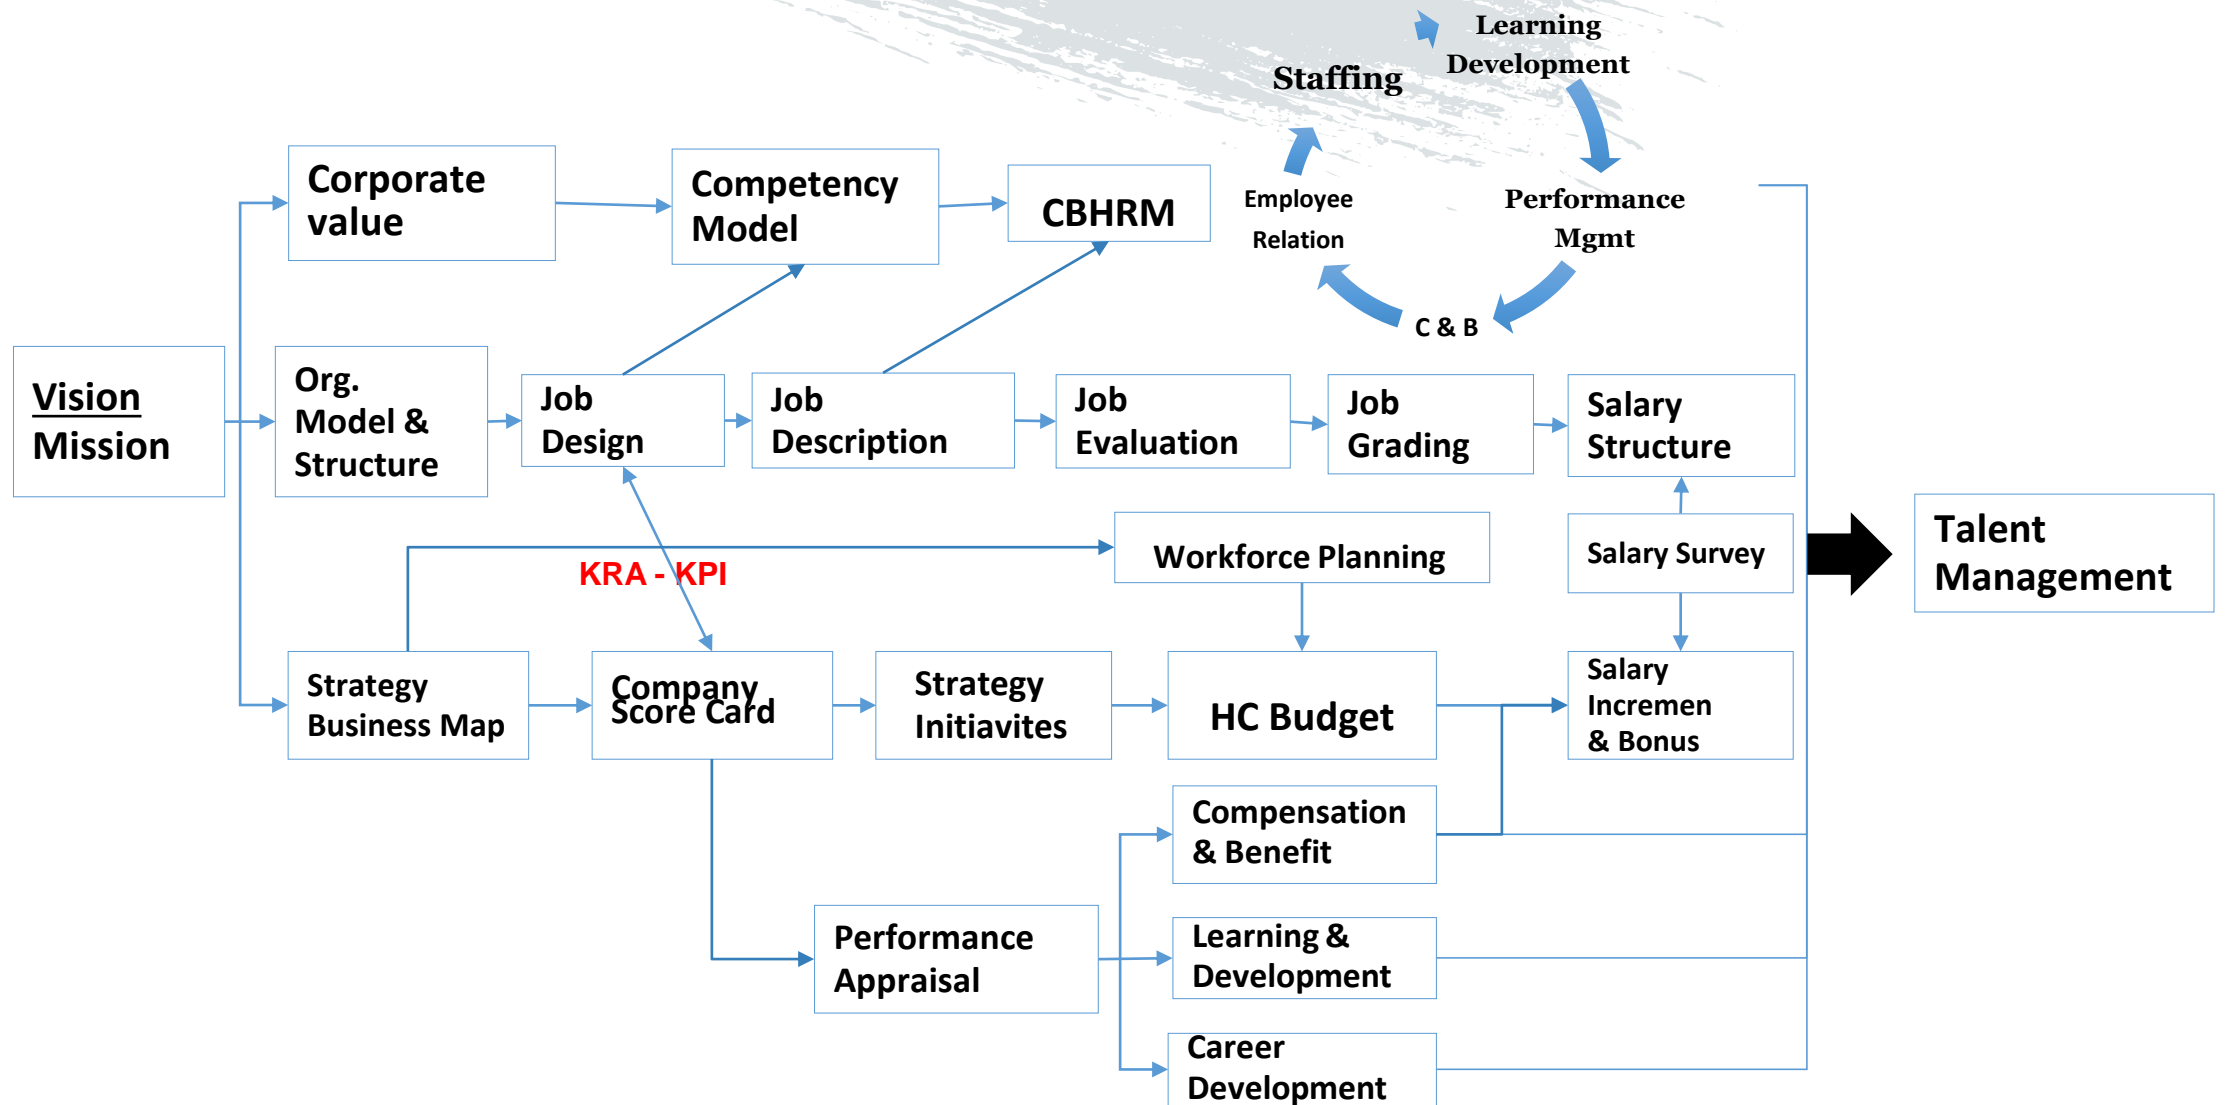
Learning Development

Staffing

Employee Relation

Performance Mgmt

C & B

Corporate value

Competency Model

CBHRM

Vision Mission

Org. Model & Structure

Job Design

Job Description

Job Evaluation

Job Grading

Salary Structure

KRA - KPI

Workforce Planning

Salary Survey

Talent Management

Strategy Business Map

Company Score Card

Strategy Initiavites

HC Budget

Salary Incremen & Bonus

Compensation & Benefit

Performance Appraisal

Learning & Development

Career Development